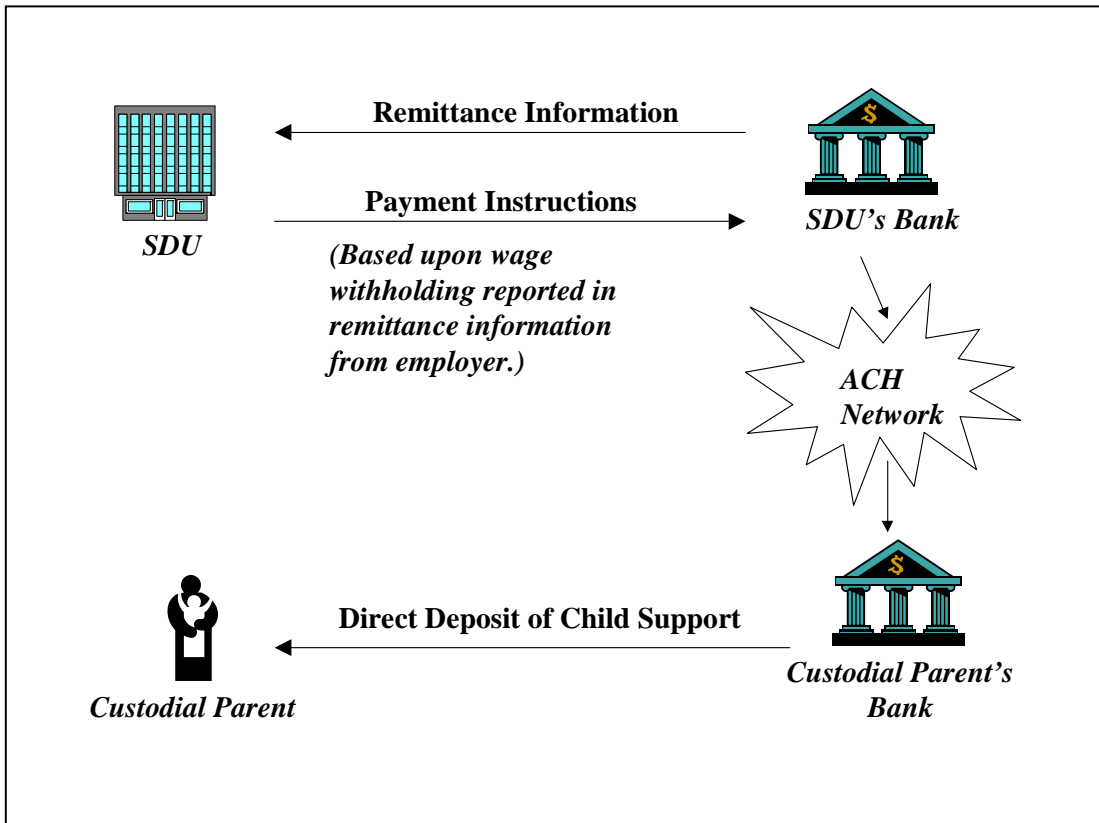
Remittance Information

$

SDU

Payment Instructions

SDU's Bank

(Based upon wage withholding reported in remittance information from employer.)

ACH Network

$

Direct Deposit of Child Support

Custodial Parent

Custodial Parent's Bank